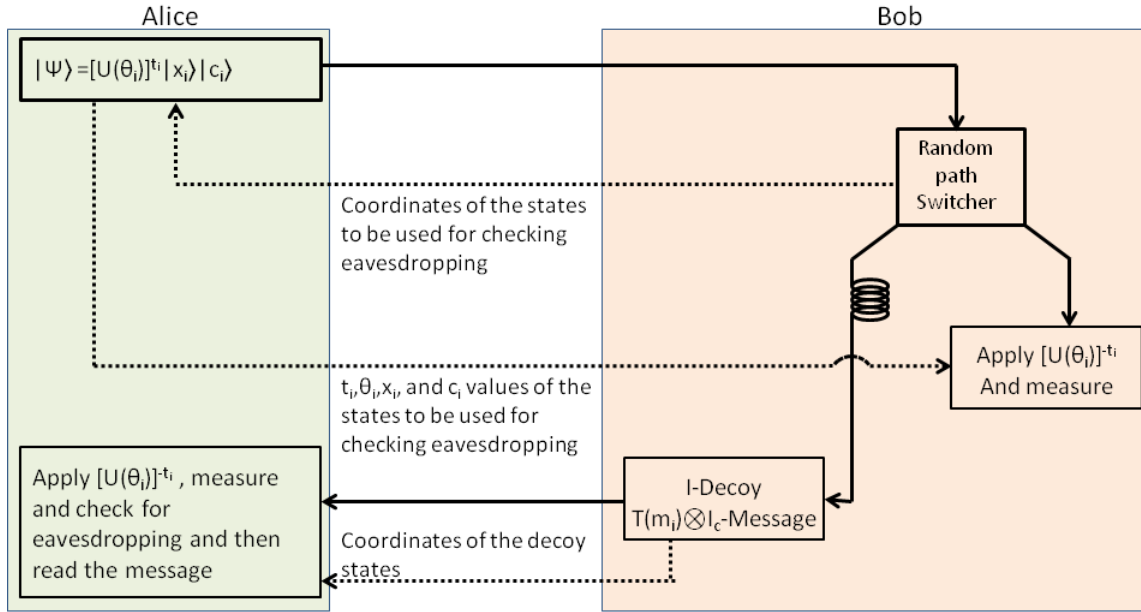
Alice

Bob

$|\Psi\rangle=[U(\theta_i)]^{t_i}|x_i\rangle|c_i\rangle$

Random path Switcher

Coordinates of the states to be used for checking eavesdropping

Apply $[U(\theta_i)]^{-t_i}$ And measure

$t_i$,$\theta_i$,$x_i$, and $c_i$ values of the states to be used for checking eavesdropping

Apply $[U(\theta_i)]^{-t_i}$ , measure and check for eavesdropping and then read the message

I-Decoy $T(m_i)\otimes I_c$-Message

Coordinates of the decoy states